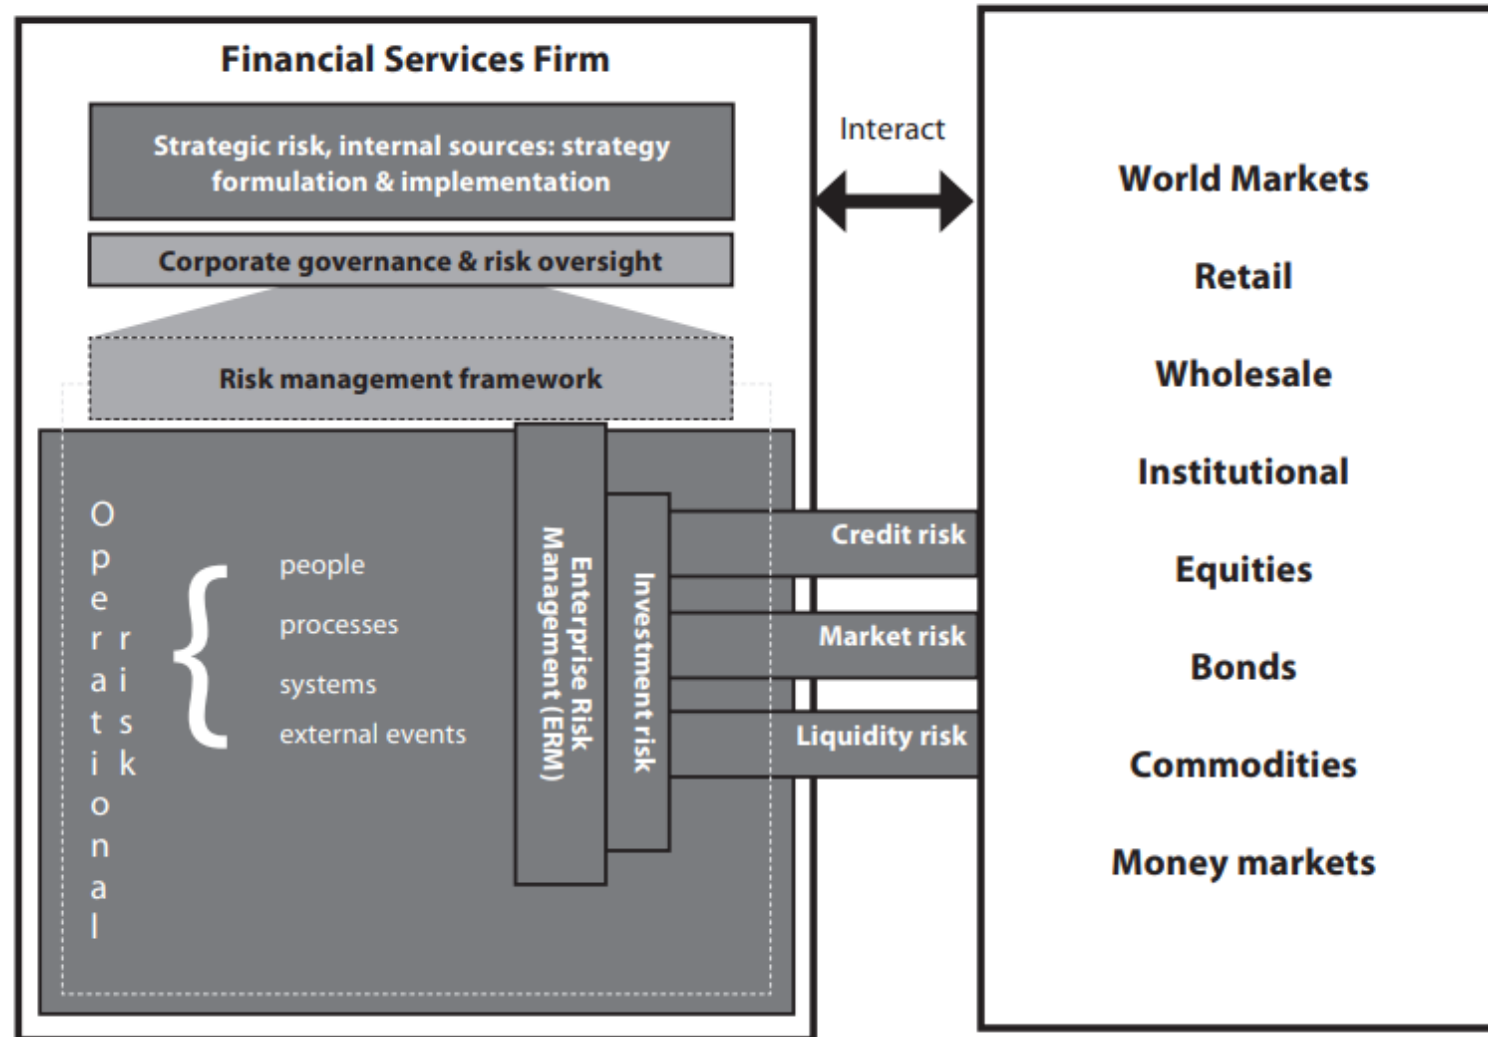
Financial Services Firm

Strategic risk, internal sources: strategy formulation & implementation

Corporate governance & risk oversight

Risk management framework

Operational risk

people

processes

systems

external events

Enterprise Risk Management (ERM)

Investment risk

Credit risk

Market risk

Liquidity risk

Interact

World Markets

Retail

Wholesale

Institutional

Equities

Bonds

Commodities

Money markets